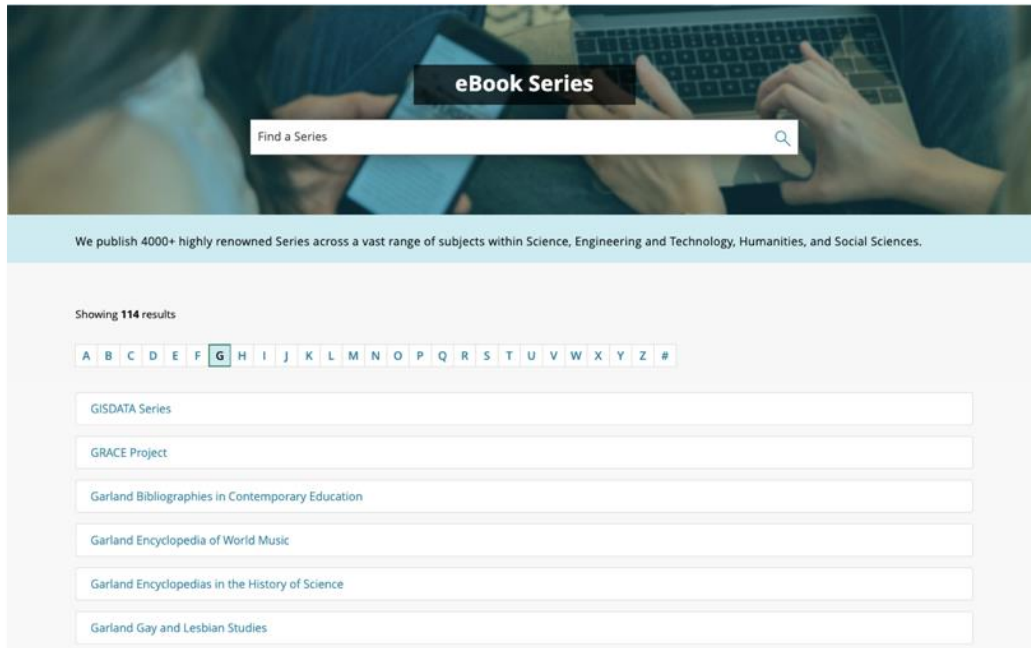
eBook Series

Find a Series

We publish 4000+ highly renowned Series across a vast range of subjects within Science, Engineering and Technology, Humanities, and Social Sciences.

Showing **114** results

A B C D E F G H I J K L M N O P Q R S T U V W X Y Z #

GISDATA Series

GRACE Project

Garland Bibliographies in Contemporary Education

Garland Encyclopedia of World Music

Garland Encyclopedias in the History of Science

Garland Gay and Lesbian Studies